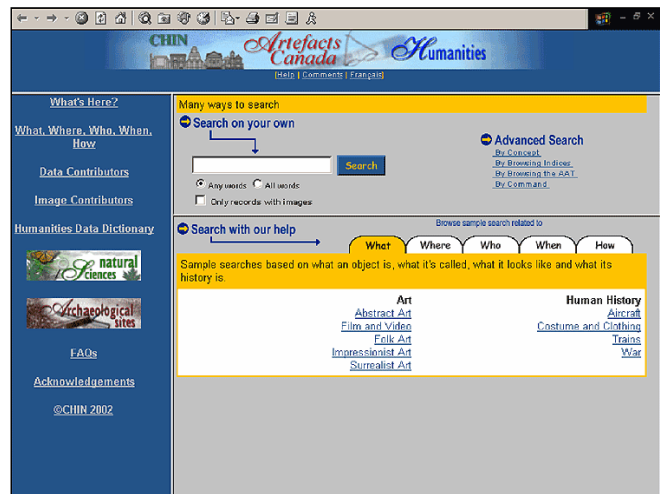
CHIN Artefacts Canada Humanities

| Help | Comments | Français |

What's Here?

What, Where, Who, When, How

Data Contributors

Image Contributors

Humanities Data Dictionary

natural Sciences

Archaeological sites

FAQs

Acknowledgements

©CHIN 2002

Many ways to search

Search on your own

Search

Any words All words

Only records with images

Advanced Search

By Concept

By Browsing Indices

By Browsing the AAT

By Command

Search with our help

Browse sample search related to

What Where Who When How

Sample searches based on what an object is, what it's called, what it looks like and what its history is.

Art
Abstract Art
Film and Video
Folk Art
Impressionist Art
Surrealist Art

Human History
Aircraft
Costume and Clothing
Trains
War